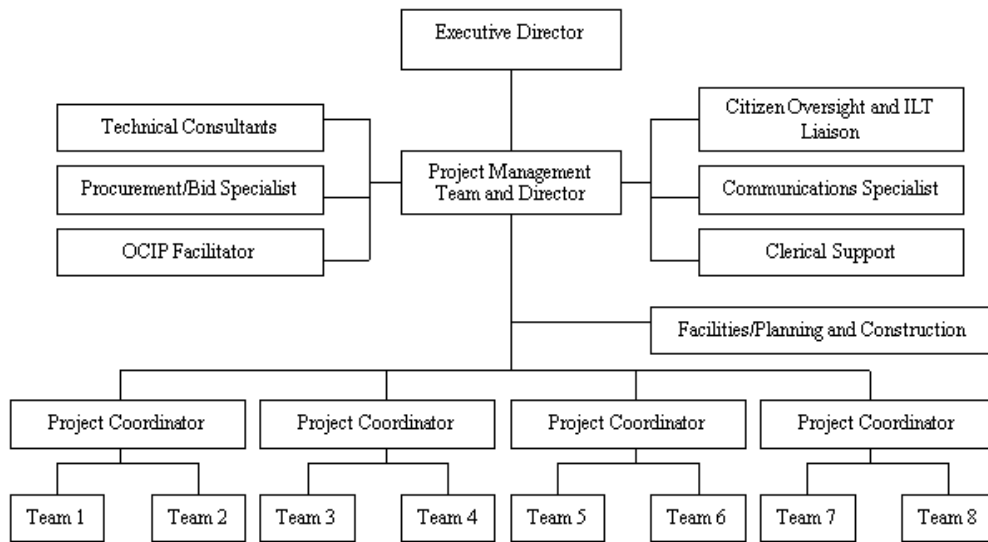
Executive Director

Technical Consultants

Procurement/Bid Specialist

OCIP Facilitator

Project Management Team and Director

Citizen Oversight and ILT Liaison

Communications Specialist

Clerical Support

Facilities/Planning and Construction

Project Coordinator

Project Coordinator

Project Coordinator

Project Coordinator

Team 1

Team 2

Team 3

Team 4

Team 5

Team 6

Team 7

Team 8